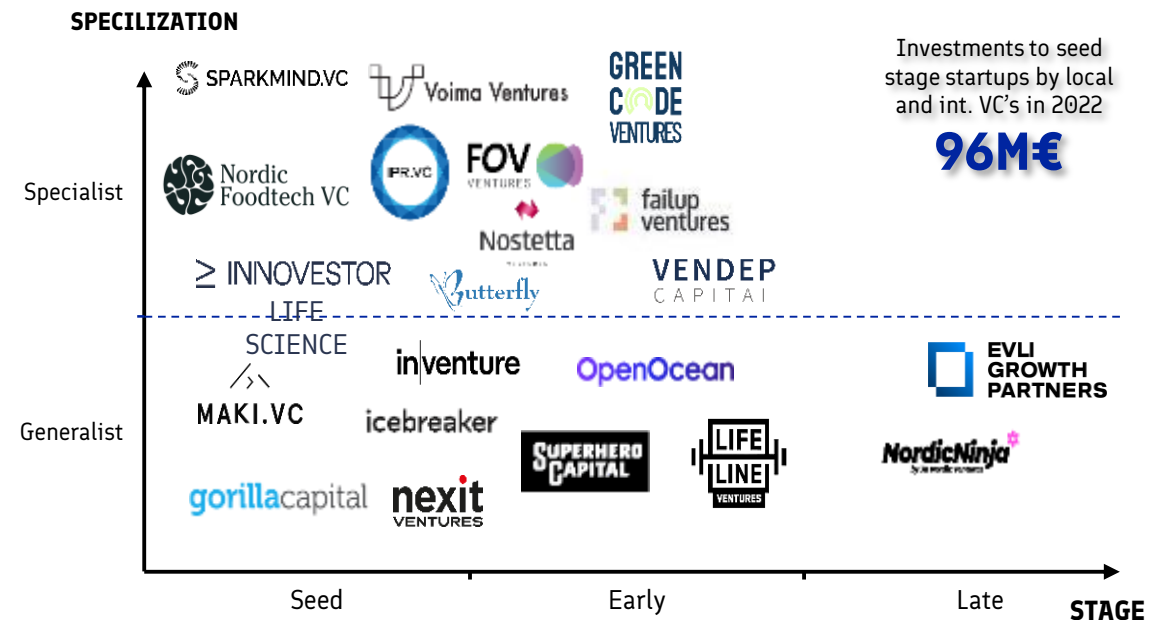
SPECILIZATION

Investments to seed stage startups by local and int. VC's in 2022

96M€

SPARKMIND.VC

Voima Ventures

GREEN CODE VENTURES

Specialist

Nordic Foodtech VC

IPR.VC

FOV VENTURES

failup ventures

Nostetta

INNOVESTOR LIFE SCIENCE

Butterfly

VENDEP CAPITAL

inventure

OpenOcean

EVLI GROWTH PARTNERS

MAKI.VC

Generalist

icebreaker

SUPERHERO CAPITAL

LIFE LINE VENTURES

NordicNinja

gorillacapital

nexit VENTURES

Seed

Early

Late

STAGE